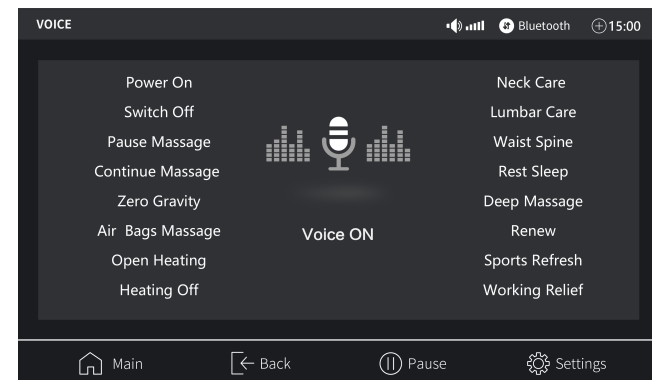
VOICE

Bluetooth 15:00

Power On
Switch Off
Pause Massage
Continue Massage
Zero Gravity
Air Bags Massage
Open Heating
Heating Off

Voice ON

Neck Care
Lumbar Care
Waist Spine
Rest Sleep
Deep Massage
Renew
Sports Refresh
Working Relief

Main
Back
Pause
Settings